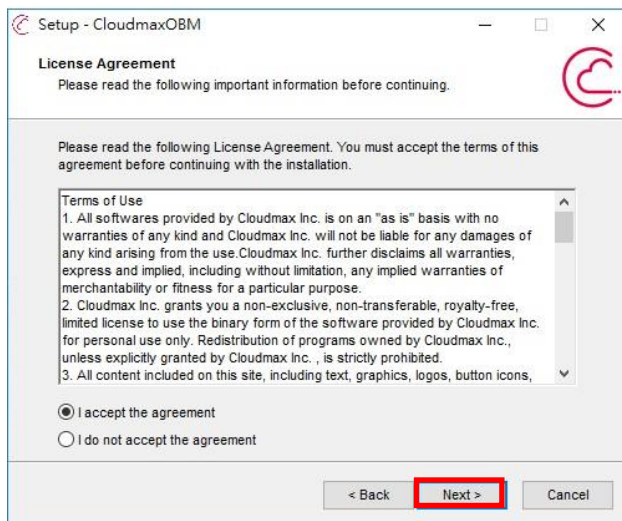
Setup - CloudmaxOBM

License Agreement

Please read the following important information before continuing.

Please read the following License Agreement. You must accept the terms of this agreement before continuing with the installation.

Terms of Use
1. All softwares provided by Cloudmax Inc. is on an "as is" basis with no warranties of any kind and Cloudmax Inc. will not be liable for any damages of any kind arising from the use.Cloudmax Inc. further disclaims all warranties, express and implied, including without limitation, any implied warranties of merchantability or fitness for a particular purpose.
2. Cloudmax Inc. grants you a non-exclusive, non-transferable, royalty-free, limited license to use the binary form of the software provided by Cloudmax Inc. for personal use only. Redistribution of programs owned by Cloudmax Inc., unless explicitly granted by Cloudmax Inc. , is strictly prohibited.
3. All content included on this site, including text, graphics, logos, button icons,

I accept the agreement

I do not accept the agreement

< Back

Next >

Cancel